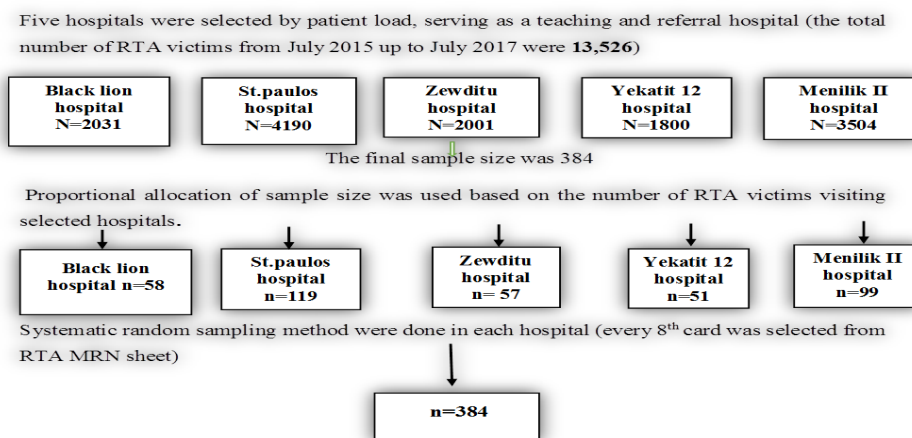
Five hospitals were selected by patient load, serving as a teaching and referral hospital (the total number of RTA victims from July 2015 up to July 2017 were **13,526**)

Black lion hospital N=2031

St.paulos hospital N=4190

Zewditu hospital N=2001

Yekatit 12 hospital N=1800

Menilik II hospital N=3504

The final sample size was 384

Proportional allocation of sample size was used based on the number of RTA victims visiting selected hospitals.

Black lion hospital n=58

St.paulos hospital n=119

Zewditu hospital n= 57

Yekatit 12 hospital n=51

Menilik II hospital n=99

Systematic random sampling method were done in each hospital (every 8$^{th}$ card was selected from RTA MRN sheet)

n=384